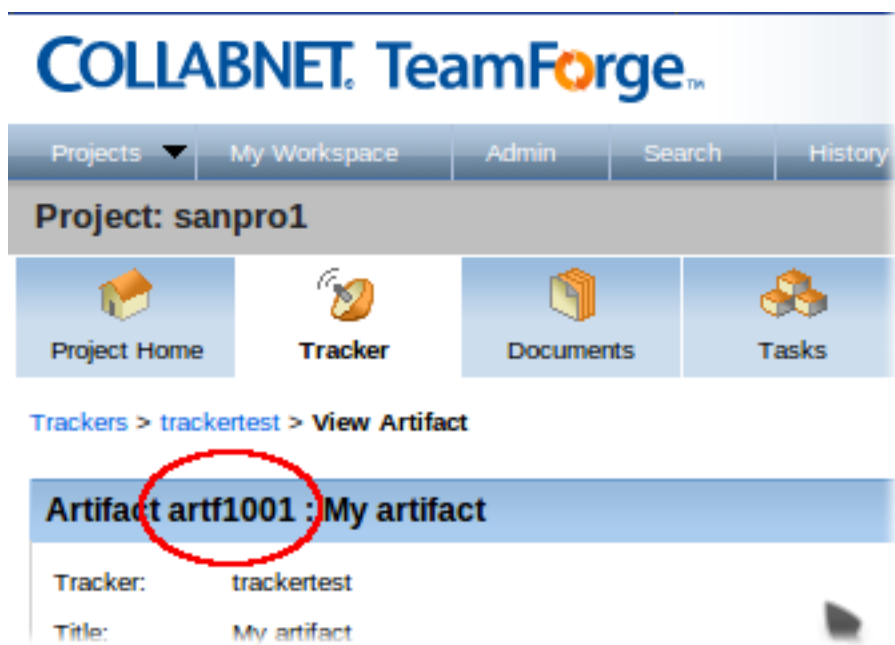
COLLABNET. TeamForge™

Projects | My Workspace | Admin | Search | History

Project: sanpro1

Project Home | Tracker | Documents | Tasks

Trackers > trackertest > View Artifact

Artifact artf1001 : My artifact

Tracker: trackertest

Title: My artifact